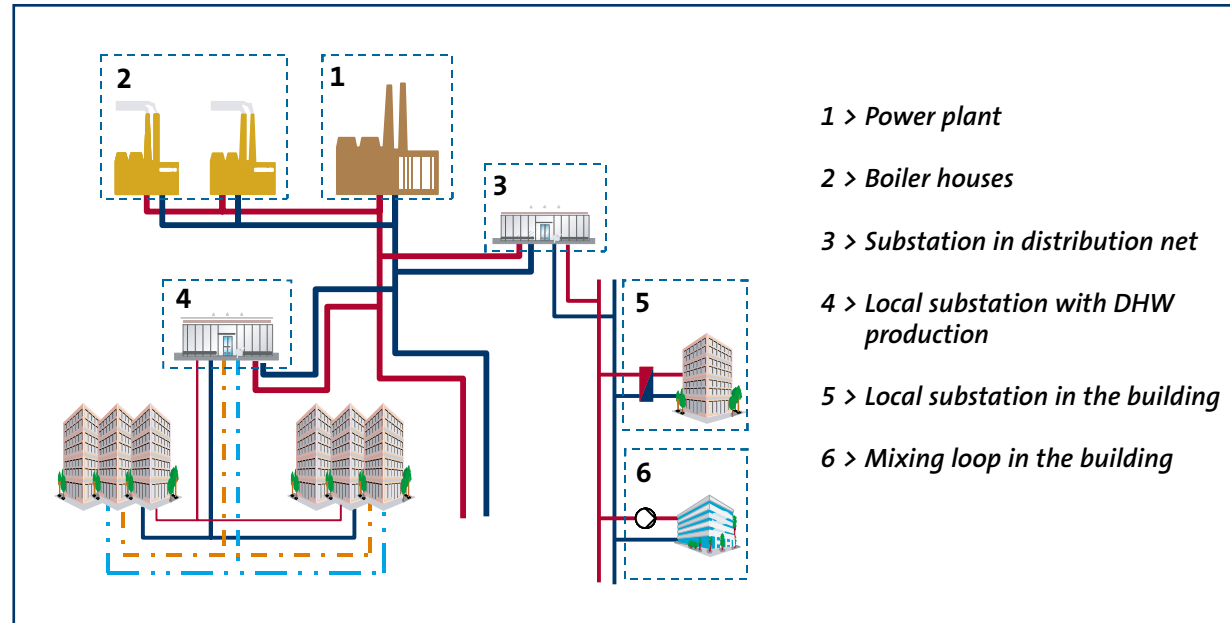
2

1

3

4

5

6

1 > Power plant

2 > Boiler houses

3 > Substation in distribution net

4 > Local substation with DHW production

5 > Local substation in the building

6 > Mixing loop in the building